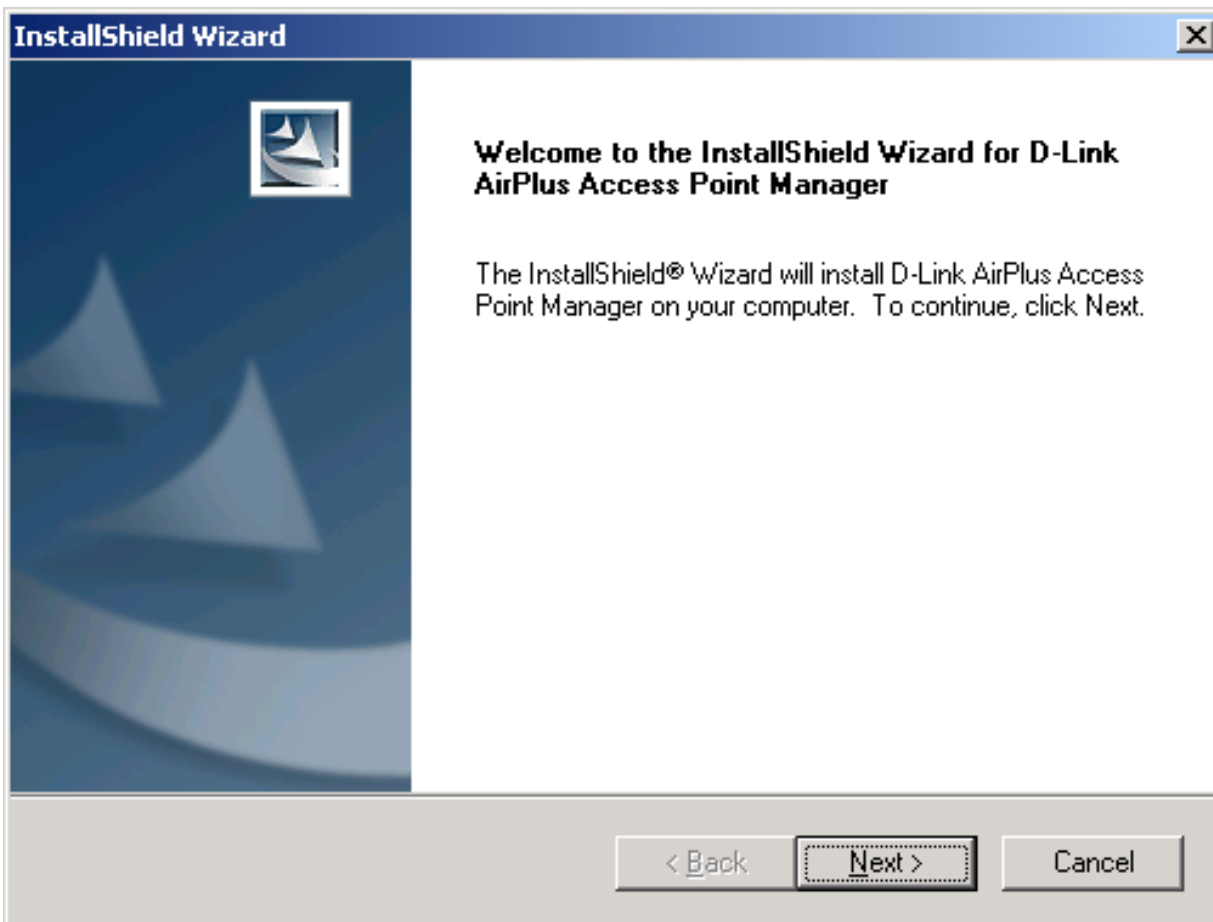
InstallShield Wizard

Welcome to the InstallShield Wizard for D-Link AirPlus Access Point Manager

The InstallShield® Wizard will install D-Link AirPlus Access Point Manager on your computer. To continue, click Next.

< Back
Next >
Cancel